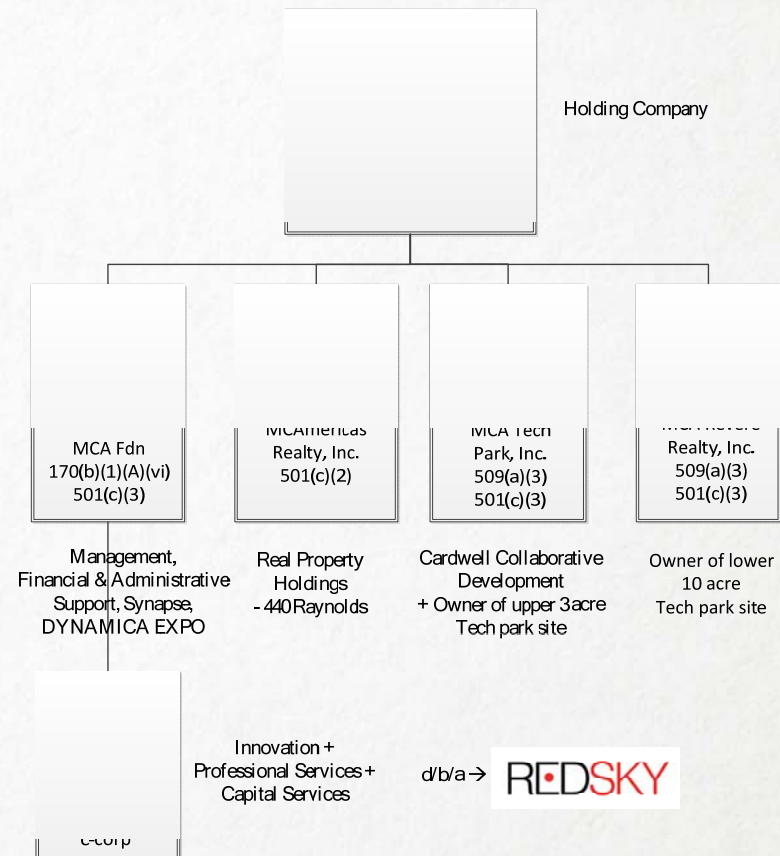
Holding Company

MCA Fdn
170(b)(1)(A)(vi)
501(c)(3)

MCAmericas
Realty, Inc.
501(c)(2)

MCA Tech
Park, Inc.
509(a)(3)
501(c)(3)

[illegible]
Realty, Inc.
509(a)(3)
501(c)(3)

Management, Financial & Administrative Support, Synapse, DYNAMICA EXPO

Real Property Holdings - 440 Raynolds

Cardwell Collaborative Development + Owner of upper 3 acre Tech park site

Owner of lower 10 acre Tech park site

c-corp

Innovation + Professional Services + Capital Services

d/b/a →

REDSKY